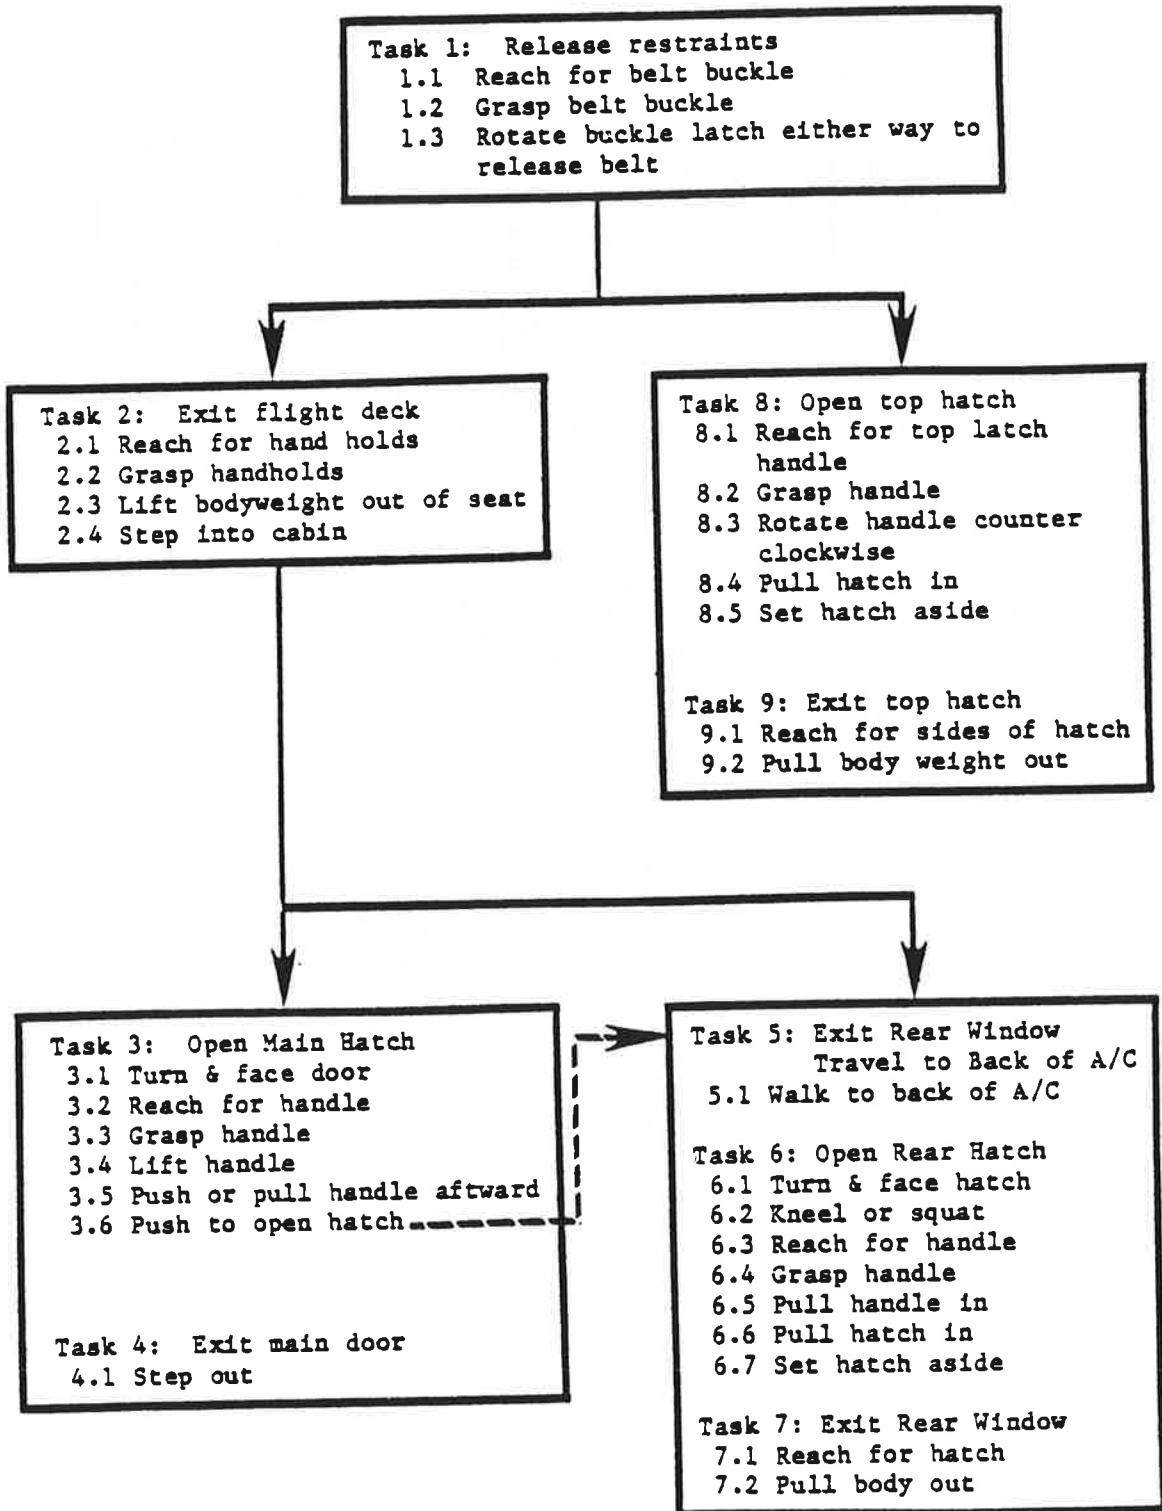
Task 1: Release restraints
1.1 Reach for belt buckle
1.2 Grasp belt buckle
1.3 Rotate buckle latch either way to release belt

Task 2: Exit flight deck
2.1 Reach for hand holds
2.2 Grasp handholds
2.3 Lift bodyweight out of seat
2.4 Step into cabin

Task 8: Open top hatch
8.1 Reach for top latch handle
8.2 Grasp handle
8.3 Rotate handle counter clockwise
8.4 Pull hatch in
8.5 Set hatch aside

Task 9: Exit top hatch
9.1 Reach for sides of hatch
9.2 Pull body weight out

Task 3: Open Main Hatch
3.1 Turn & face door
3.2 Reach for handle
3.3 Grasp handle
3.4 Lift handle
3.5 Push or pull handle aftward
3.6 Push to open hatch

Task 4: Exit main door
4.1 Step out

Task 5: Exit Rear Window
Travel to Back of A/C
5.1 Walk to back of A/C

Task 6: Open Rear Hatch
6.1 Turn & face hatch
6.2 Kneel or squat
6.3 Reach for handle
6.4 Grasp handle
6.5 Pull handle in
6.6 Pull hatch in
6.7 Set hatch aside

Task 7: Exit Rear Window
7.1 Reach for hatch
7.2 Pull body out